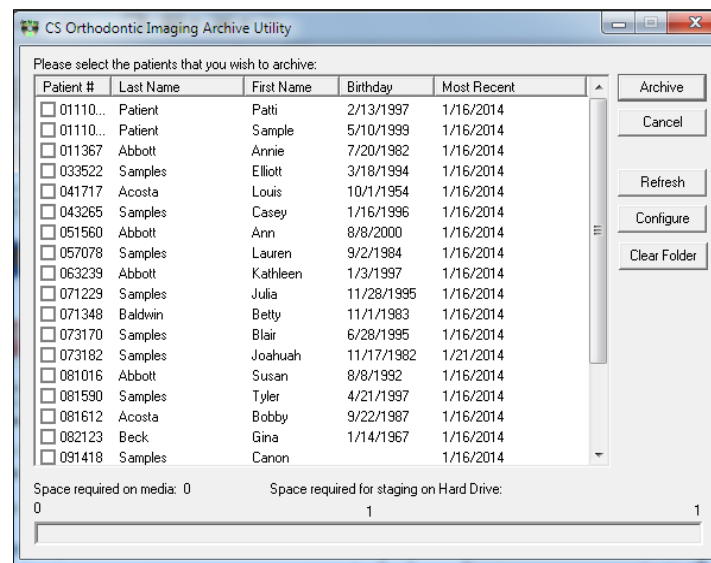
CS Orthodontic Imaging Archive Utility

Please select the patients that you wish to archive:

| Patient # | Last Name | First Name | Birthday | Most Recent |
|---|---|---|---|---|
| 01110... | Patient | Patti | 2/13/1997 | 1/16/2014 |
| 01110... | Patient | Sample | 5/10/1999 | 1/16/2014 |
| 011367 | Abbott | Annie | 7/20/1982 | 1/16/2014 |
| 033522 | Samples | Elliott | 3/18/1994 | 1/16/2014 |
| 041717 | Acosta | Louis | 10/1/1954 | 1/16/2014 |
| 043265 | Samples | Casey | 1/16/1996 | 1/16/2014 |
| 051560 | Abbott | Ann | 8/8/2000 | 1/16/2014 |
| 057078 | Samples | Lauren | 9/2/1984 | 1/16/2014 |
| 063239 | Abbott | Kathleen | 1/3/1997 | 1/16/2014 |
| 071229 | Samples | Julia | 11/28/1995 | 1/16/2014 |
| 071348 | Baldwin | Betty | 11/1/1983 | 1/16/2014 |
| 073170 | Samples | Blair | 6/28/1995 | 1/16/2014 |
| 073182 | Samples | Joahuah | 11/17/1982 | 1/21/2014 |
| 081016 | Abbott | Susan | 8/8/1992 | 1/16/2014 |
| 081590 | Samples | Tyler | 4/21/1997 | 1/16/2014 |
| 081612 | Acosta | Bobby | 9/22/1987 | 1/16/2014 |
| 082123 | Beck | Gina | 1/14/1967 | 1/16/2014 |
| 091418 | Samples | Canon | | 1/16/2014 |

Archive
Cancel
Refresh
Configure
Clear Folder

Space required on media: 0
Space required for staging on Hard Drive:
0
1
1